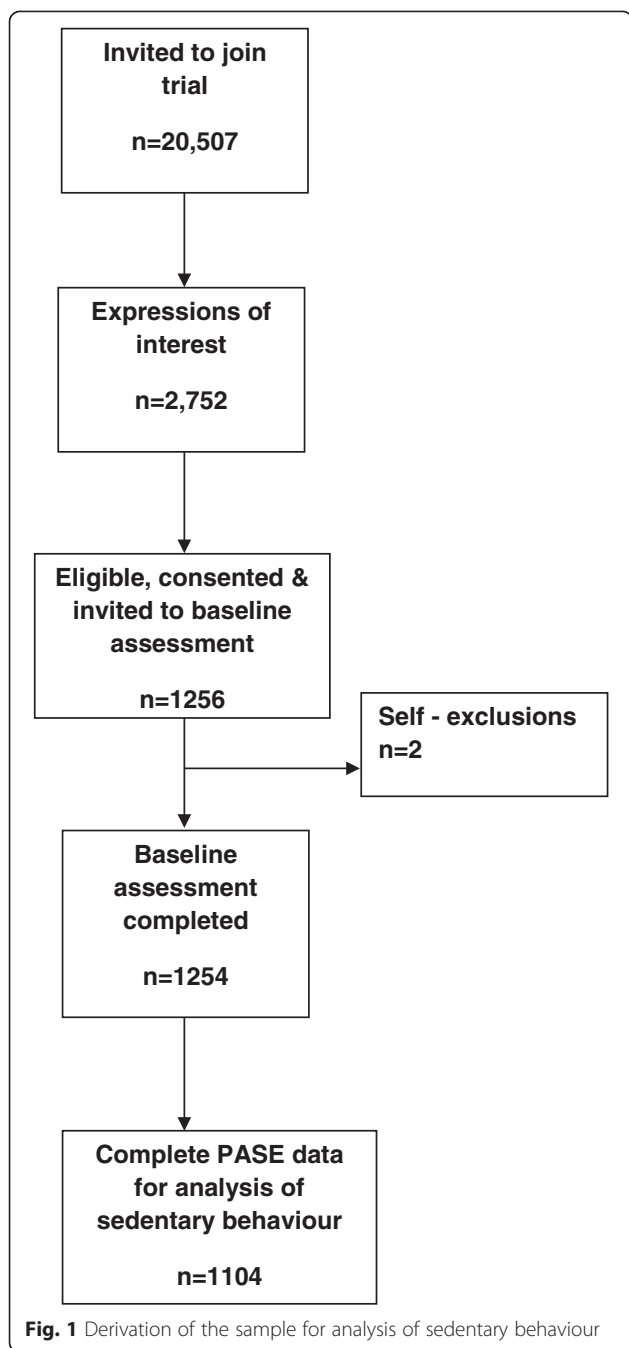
Invited to join trial

n=20,507

Expressions of interest

n=2,752

Eligible, consented & invited to baseline assessment

n=1256

Self - exclusions
n=2

Baseline assessment completed

n=1254

Complete PASE data for analysis of sedentary behaviour

n=1104

**Fig. 1** Derivation of the sample for analysis of sedentary behaviour